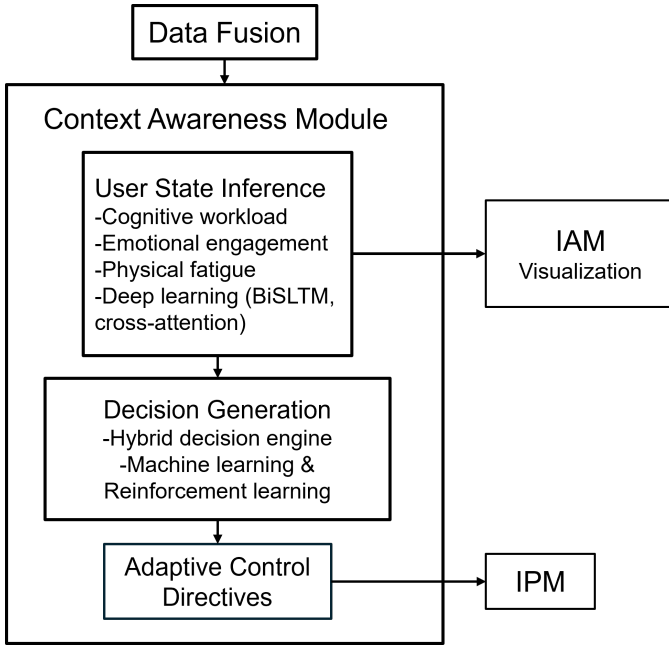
Data Fusion

Context Awareness Module

User State Inference
-Cognitive workload
-Emotional engagement
-Physical fatigue
-Deep learning (BiSLTM, cross-attention)

IAM
Visualization

Decision Generation
-Hybrid decision engine
-Machine learning & Reinforcement learning

Adaptive Control Directives

IPM